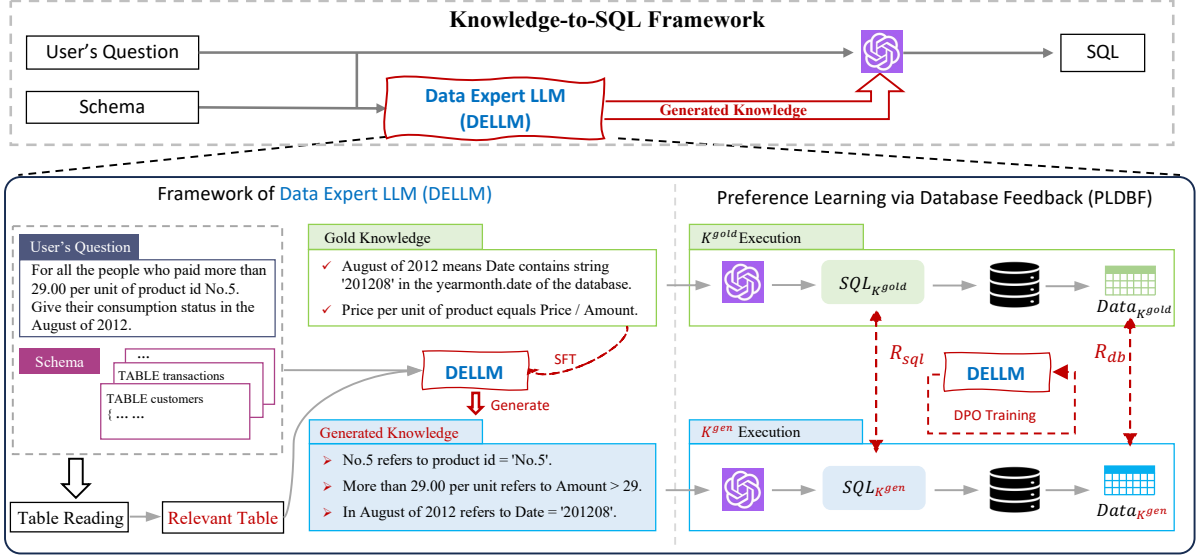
Knowledge-to-SQL Framework

User's Question

Schema

Data Expert LLM (DELLM)

Generated Knowledge

SQL

Framework of Data Expert LLM (DELLM)

User's Question

For all the people who paid more than 29.00 per unit of product id No.5. Give their consumption status in the August of 2012.

Schema

...

TABLE transactions

TABLE customers

{ ... ...

Gold Knowledge

✓ August of 2012 means Date contains string '201208' in the yearmonth.date of the database.

✓ Price per unit of product equals Price / Amount.

SFT

DELLM

Generate

Generated Knowledge

➤ No.5 refers to product id = 'No.5'.

➤ More than 29.00 per unit refers to Amount > 29.

➤ In August of 2012 refers to Date = '201208'.

Table Reading

Relevant Table

Preference Learning via Database Feedback (PLDBF)

$K^{gold}$ Execution

$SQL_{K^{gold}}$

$Data_{K^{gold}}$

$R_{sql}$

$R_{db}$

DELLM

DPO Training

$K^{gen}$ Execution

$SQL_{K^{gen}}$

$Data_{K^{gen}}$